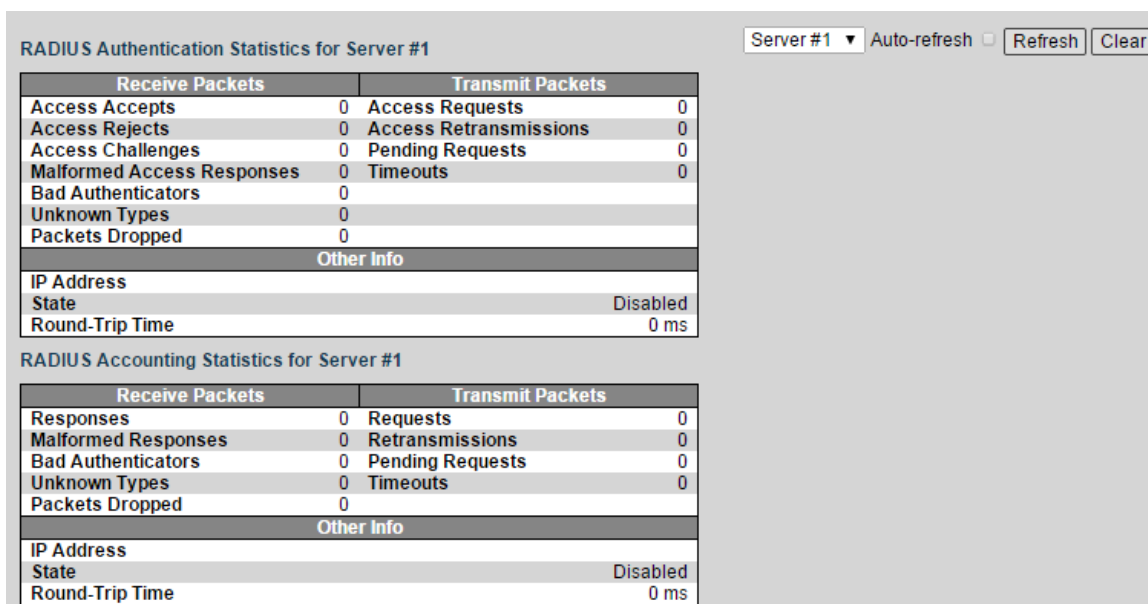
RADIUS Authentication Statistics for Server #1

Server #1 ▼ Auto-refresh Refresh Clear

| Receive Packets | | Transmit Packets | |
|---|---|---|---|
| Access Accepts | 0 | Access Requests | 0 |
| Access Rejects | 0 | Access Retransmissions | 0 |
| Access Challenges | 0 | Pending Requests | 0 |
| Malformed Access Responses | 0 | Timeouts | 0 |
| Bad Authenticators | 0 | | |
| Unknown Types | 0 | | |
| Packets Dropped | 0 | | |

| Other Info | |
|---|---|
| IP Address | |
| State | Disabled |
| Round-Trip Time | 0 ms |

RADIUS Accounting Statistics for Server #1

| Receive Packets | | Transmit Packets | |
|---|---|---|---|
| Responses | 0 | Requests | 0 |
| Malformed Responses | 0 | Retransmissions | 0 |
| Bad Authenticators | 0 | Pending Requests | 0 |
| Unknown Types | 0 | Timeouts | 0 |
| Packets Dropped | 0 | | |

| Other Info | |
|---|---|
| IP Address | |
| State | Disabled |
| Round-Trip Time | 0 ms |